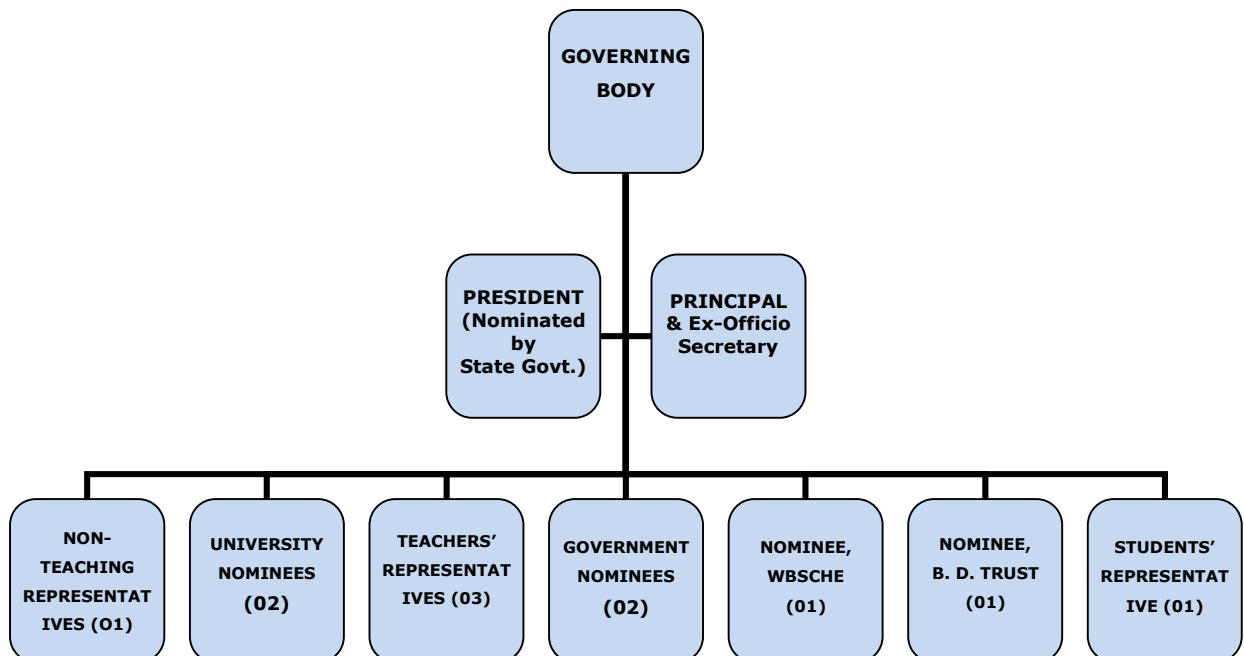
GOVERNING BODY

PRESIDENT (Nominated by State Govt.)

PRINCIPAL & Ex-Officio Secretary

NON-TEACHING REPRESENTAT IVES (O1)

UNIVERSITY NOMINEES (02)

TEACHERS' REPRESENTAT IVES (03)

GOVERNMENT NOMINEES (02)

NOMINEE, WBSCHE (01)

NOMINEE, B. D. TRUST (01)

STUDENTS' REPRESENTAT IVE (01)